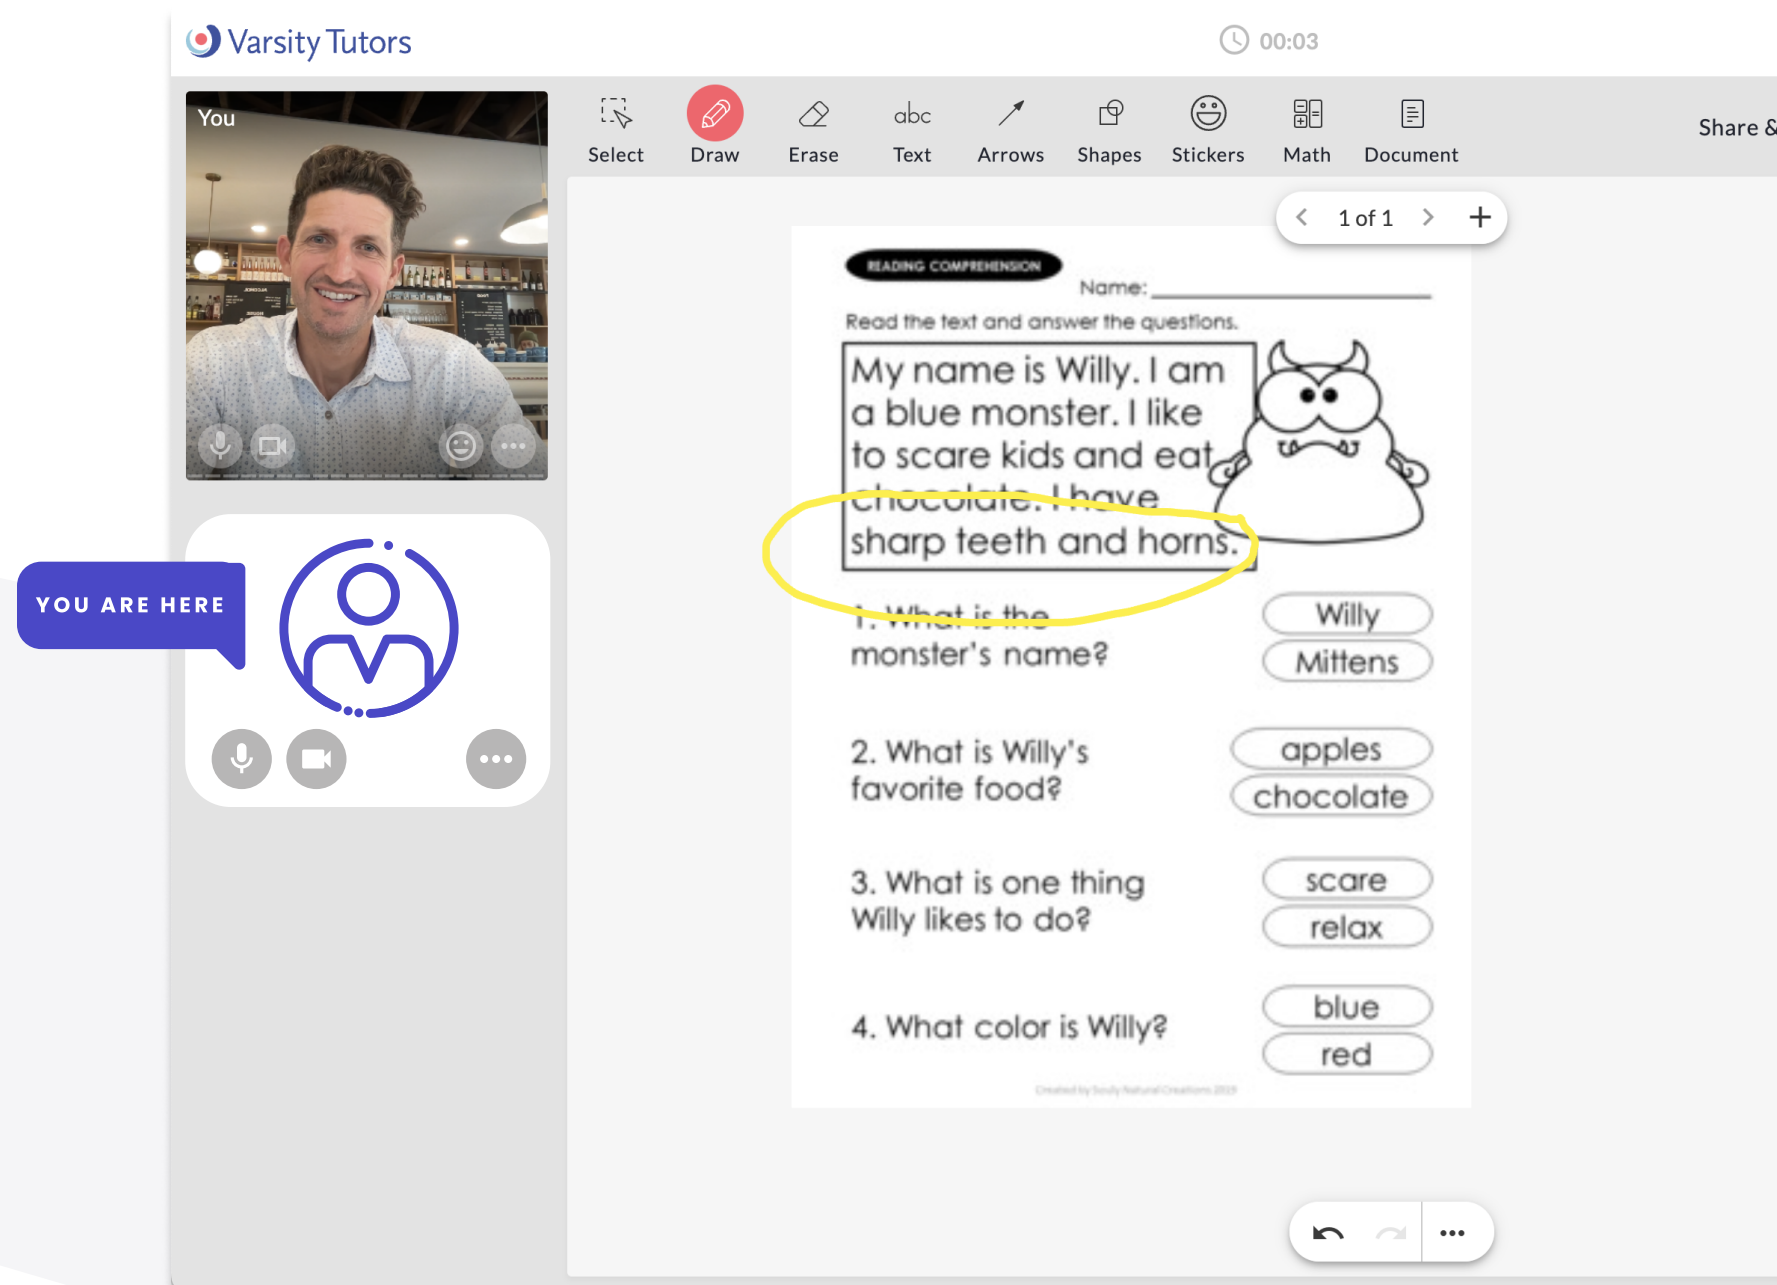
Varsity Tutors

00:03

You

Select Draw Erase abc Text Arrows Shapes Stickers Math Document

Share &

1 of 1 +

YOU ARE HERE

READING COMPREHENSION

Name: ____________

Read the text and answer the questions.

My name is Willy. I am a blue monster. I like to scare kids and eat chocolate. I have sharp teeth and horns.

1. What is the monster's name?

Willy

Mittens

2. What is Willy's favorite food?

apples

chocolate

3. What is one thing Willy likes to do?

scare

relax

4. What color is Willy?

blue

red

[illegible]